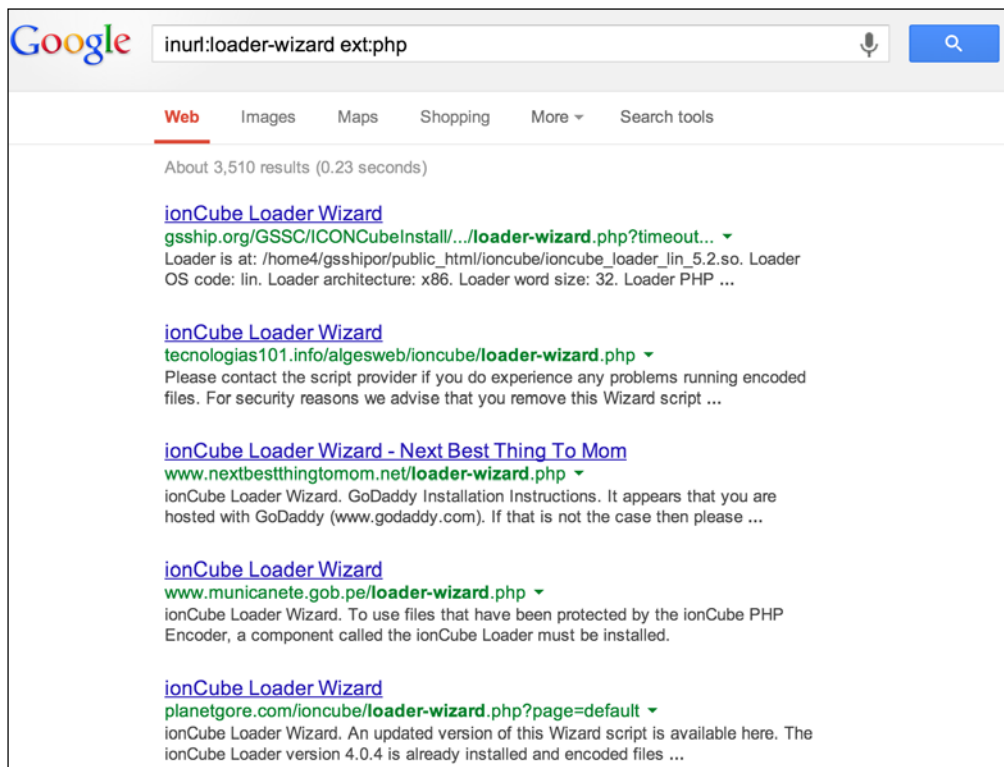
Google

inurl:loader-wizard ext:php

Web Images Maps Shopping More Search tools

About 3,510 results (0.23 seconds)

ionCube Loader Wizard
gsship.org/GSSC/ICONCubeInstall/.../loader-wizard.php?timeout...
Loader is at: /home4/gsshipor/public_html/ioncube/ioncube_loader_lin_5.2.so. Loader OS code: lin. Loader architecture: x86. Loader word size: 32. Loader PHP ...

ionCube Loader Wizard
tecnologias101.info/algesweb/ioncube/loader-wizard.php
Please contact the script provider if you do experience any problems running encoded files. For security reasons we advise that you remove this Wizard script ...

ionCube Loader Wizard - Next Best Thing To Mom
www.nextbestthingtomom.net/loader-wizard.php
ionCube Loader Wizard. GoDaddy Installation Instructions. It appears that you are hosted with GoDaddy (www.godaddy.com). If that is not the case then please ...

ionCube Loader Wizard
www.municanete.gob.pe/loader-wizard.php
ionCube Loader Wizard. To use files that have been protected by the ionCube PHP Encoder, a component called the ionCube Loader must be installed.

ionCube Loader Wizard
planetgore.com/ioncube/loader-wizard.php?page=default
ionCube Loader Wizard. An updated version of this Wizard script is available here. The ionCube Loader version 4.0.4 is already installed and encoded files ...